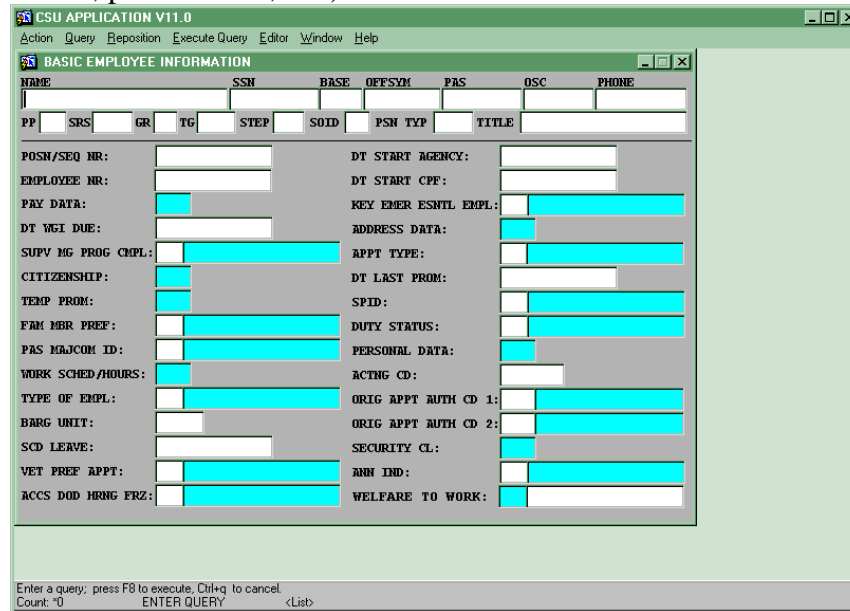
CSU APPLICATION V11.0

Action Query Reposition Execute Query Editor Window Help

BASIC EMPLOYEE INFORMATION

NAME SSN BASE OFFSYM PAS OSC PHONE

PP SRS GR TG STEP SOID PSN TYP TITLE

POSN/SEQ NR:
EMPLOYEE NR:
PAY DATA:
DT WGI DUE:
SUPV MG PROG CMPL:
CITIZENSHIP:
TEMP PROM:
FAM MBR PREF:
PAS MAJCOM ID:
WORK SCHED/HOURS:
TYPE OF EMPL:
BARG UNIT:
SCD LEAVE:
VET PREF APPT:
ACCS DOD HRNG FRZ:

DT START AGENCY:
DT START CPF:
KEY EMER ESNTL EMPL:
ADDRESS DATA:
APPT TYPE:
DT LAST PROM:
SPID:
DUTY STATUS:
PERSONAL DATA:
ACTNG CD:
ORIG APPT AUTH CD 1:
ORIG APPT AUTH CD 2:
SECURITY CL:
ANN IND:
WELFARE TO WORK:

Enter a query; press F8 to execute, Ctrl+q to cancel.
Count: *0 ENTER QUERY <List>